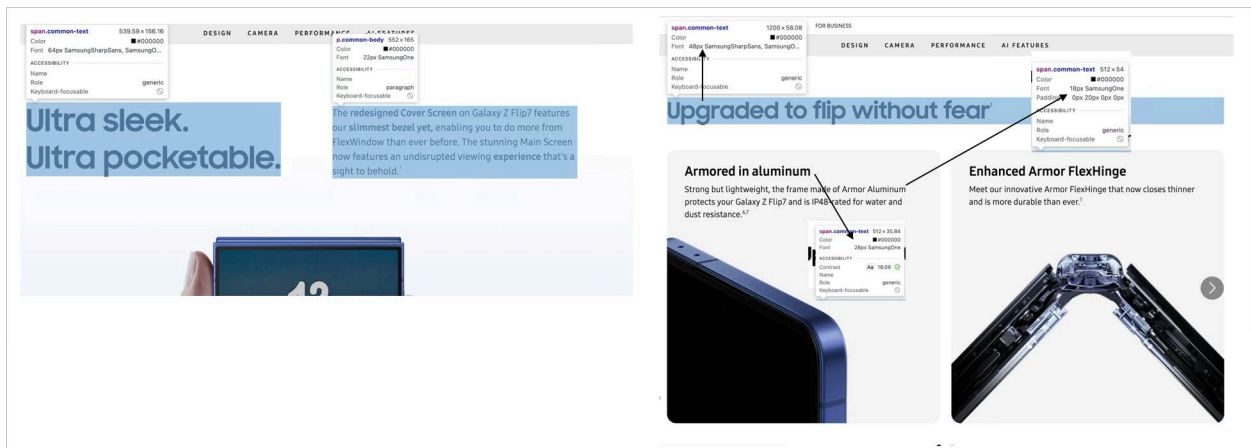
span.common-text 539.59 × 156.16
Color #000000
Font 64px SamsungSharpSans, SamsungO...
ACCESSIBILITY
Name
Role generic
Keyboard-focusable

DESIGN CAMERA PERFORMANCE AI FEATURES

p.common-body 552 × 165
Color #000000
Font 22px SamsungOne
ACCESSIBILITY
Name
Role paragraph
Keyboard-focusable

Ultra sleek.
Ultra pocketable.

The redesigned Cover Screen on Galaxy Z Flip7 features our slimmest bezel yet, enabling you to do more from FlexWindow than ever before. The stunning Main Screen now features an undisrupted viewing experience that's a sight to behold.$^1$

12

span.common-text 1200 × 58.08
Color #000000
Font 48px SamsungSharpSans, SamsungO...
ACCESSIBILITY
Name
Role generic
Keyboard-focusable

FOR BUSINESS

DESIGN CAMERA PERFORMANCE AI FEATURES

span.common-text 512 × 54
Color #000000
Font 18px SamsungOne
Padding 0px 20px 0px 0px
ACCESSIBILITY
Name
Role generic
Keyboard-focusable

Upgraded to flip without fear$^1$

Armored in aluminum

Strong but lightweight, the frame made of Armor Aluminum protects your Galaxy Z Flip7 and is IP48-rated for water and dust resistance.$^{6,7}$

span.common-text 512 × 35.84
Color #000000
Font 28px SamsungOne
ACCESSIBILITY
Contrast Aa 19.09
Name
Role generic
Keyboard-focusable

Enhanced Armor FlexHinge

Meet our innovative Armor FlexHinge that now closes thinner and is more durable than ever.$^1$